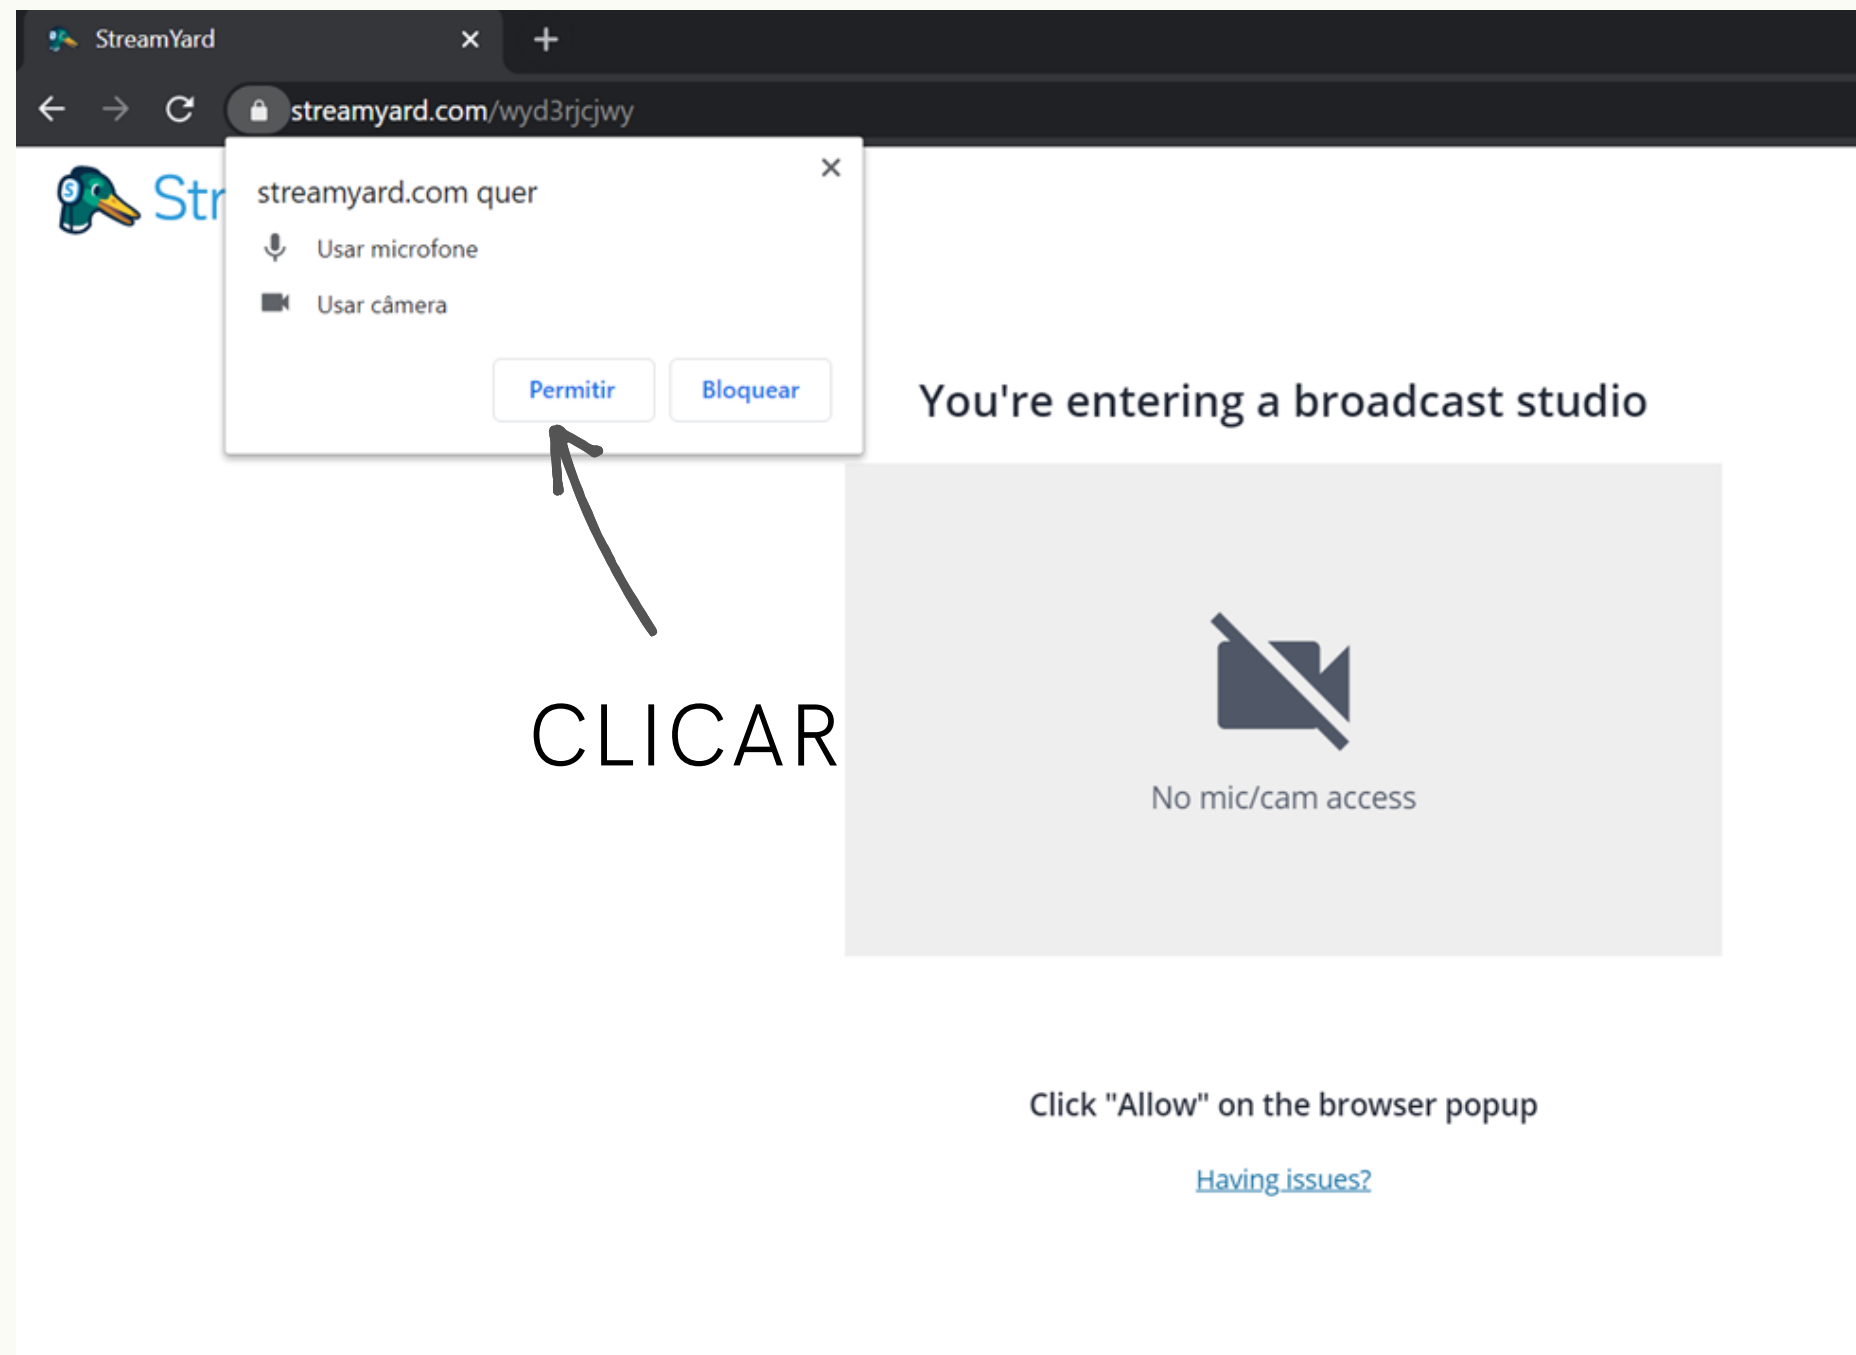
StreamYard ×

streamyard.com/wyd3rjcjwy

Str

streamyard.com quer
Usar microfone
Usar câmera

Permitir Bloquear

CLICAR

You're entering a broadcast studio

No mic/cam access

Click "Allow" on the browser popup

Having issues?